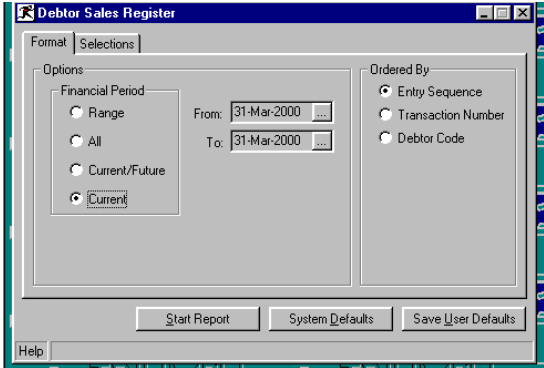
Debtor Sales Register

Format | Selections

Options

Financial Period

Range

All

Current/Future

Current

From: 31-Mar-2000 ...

To: 31-Mar-2000 ...

Ordered By

Entry Sequence

Transaction Number

Debtor Code

Start Report | System Defaults | Save User Defaults

Help